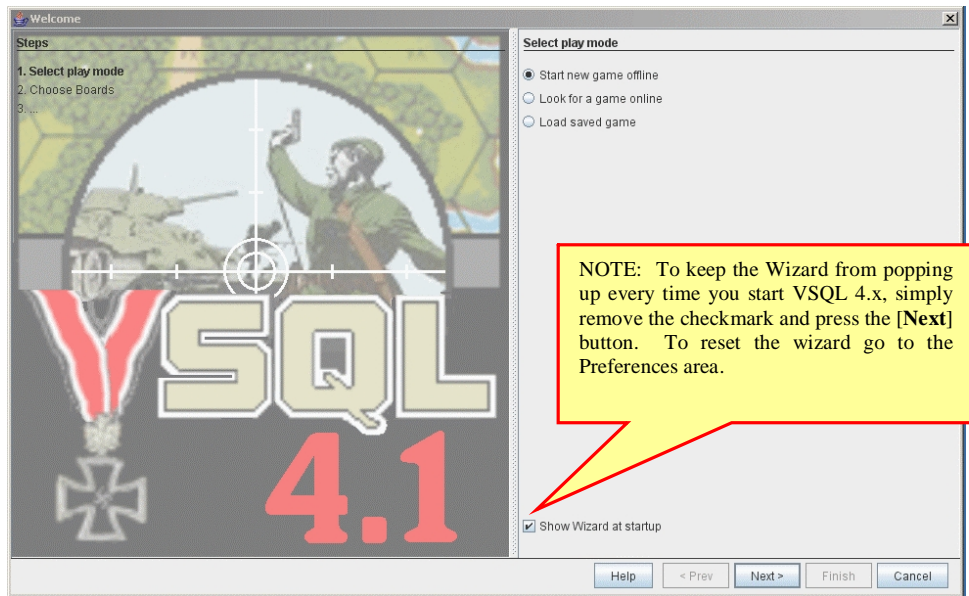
Welcome

Steps

1. Select play mode
2. Choose Boards
3. ...

VSQL
4.1

Select play mode

Start new game offline
Look for a game online
Load saved game

NOTE: To keep the Wizard from popping up every time you start VSQL 4.x, simply remove the checkmark and press the [**Next**] button. To reset the wizard go to the Preferences area.

Show Wizard at startup

Help
< Prev
Next >
Finish
Cancel